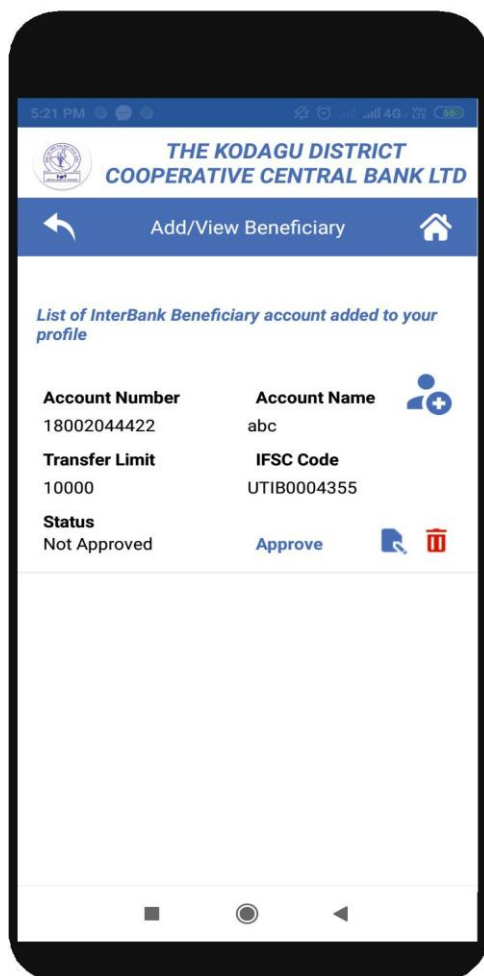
5:21 PM 4G 66

THE KODAGU DISTRICT COOPERATIVE CENTRAL BANK LTD

Add/View Beneficiary

List of InterBank Beneficiary account added to your profile

Account Number
18002044422

Account Name
abc

Transfer Limit
10000

IFSC Code
UTIB0004355

Status
Not Approved

Approve